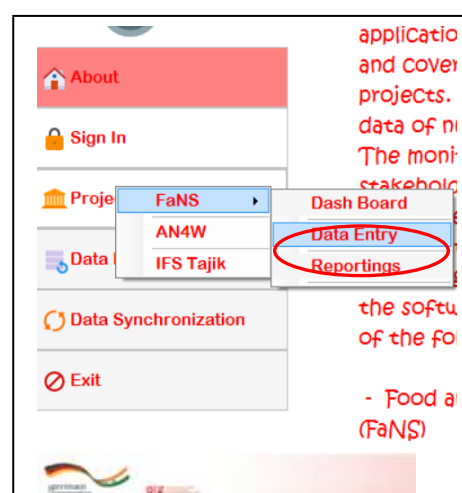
About

Sign In

Proje

FaNS

AN4W

IFS Tajik

Dash Board

Data Entry

Reportings

Data

Data Synchronization

Exit

applicatio and cover projects. data of nu The moni stakehold

the softw of the fo

- Food a (FaNS)